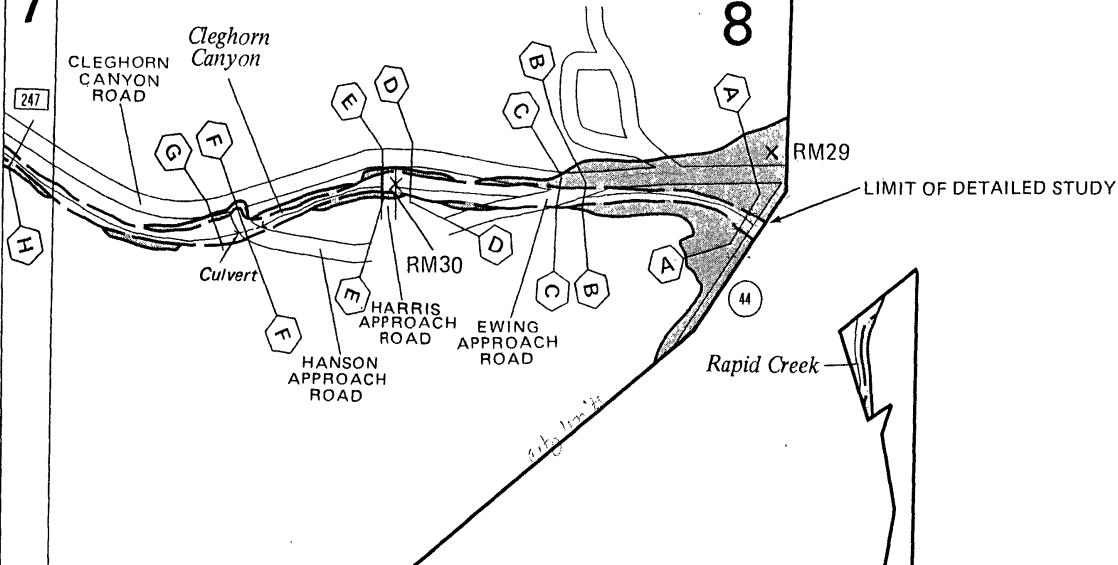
7

8

Cleghorn Canyon

CLEGHORN CANYON ROAD

247

G F E D B C A

RM29

LIMIT OF DETAILED STUDY

H

Culvert

RM30

D

A

E

C B

44

F

HARRIS APPROACH ROAD

EWING APPROACH ROAD

HANSON APPROACH ROAD

Rapid Creek

city limits